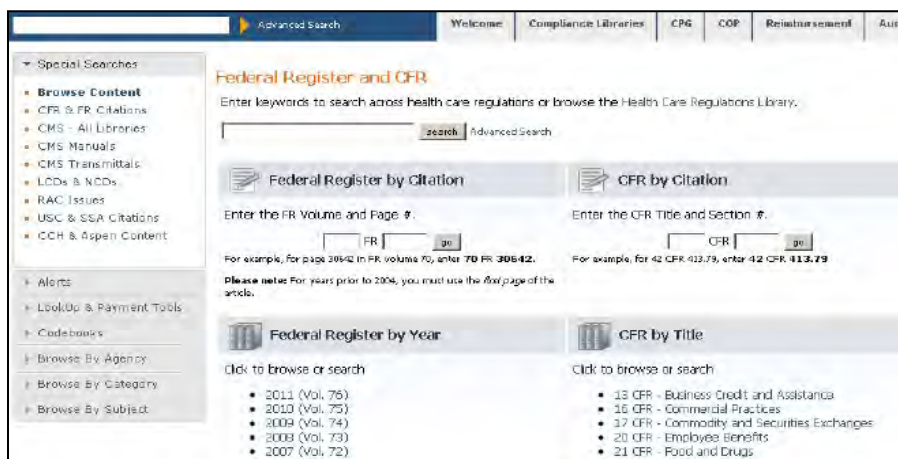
Advanced Search | Welcome | Compliance Libraries | CPG | COP | Reimbursement | Au

Special Searches
- Browse Content
- CFR & FR Citations
- CMS - All Libraries
- CMS Manuals
- CMS Transmittals
- LCDs & NCDs
- RAC Issues
- USC & SSA Citations
- CCH & Aspen Content

Alerts
LookUp & Payment Tools
Codebooks
Browse By Agency
Browse By Category
Browse By Subject

Federal Register and CFR

Enter keywords to search across health care regulations or browse the Health Care Regulations Library.

search Advanced Search

Federal Register by Citation

Enter the FR Volume and Page #.

FR go

For example, for page 30642 in FR volume 70, enter 70 FR 30642.

Please note: For years prior to 2004, you must use the first page of the article.

CFR by Citation

Enter the CFR Title and Section #.

CFR go

For example, for 42 CFR 413.79, enter 42 CFR 413.79

Federal Register by Year

Click to browse or search

- 2011 (Vol. 76)
- 2010 (Vol. 75)
- 2009 (Vol. 74)
- 2008 (Vol. 73)
- 2007 (Vol. 72)

CFR by Title

Click to browse or search

- 13 CFR - Business Credit and Assistance
- 16 CFR - Commercial Practices
- 17 CFR - Commodity and Securities Exchanges
- 20 CFR - Employee Benefits
- 21 CFR - Food and Drugs